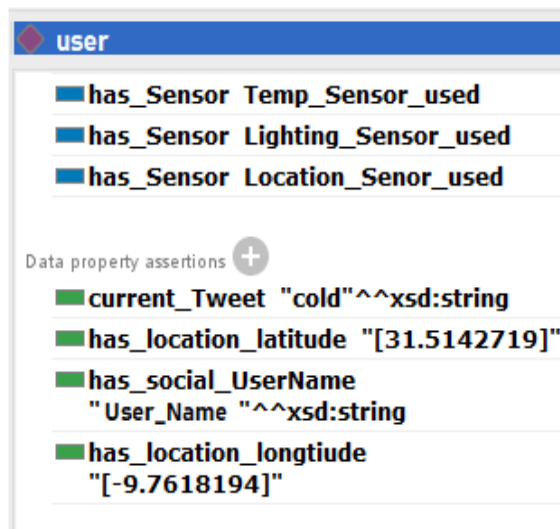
user

has_Sensor Temp_Sensor_used
has_Sensor Lighting_Sensor_used
has_Sensor Location_Senor_used

Data property assertions

current_Tweet "cold"^^xsd:string
has_location_latitude "[31.5142719]"
has_social_UserName "User_Name "^^xsd:string
has_location_longtiude "[-9.7618194]"